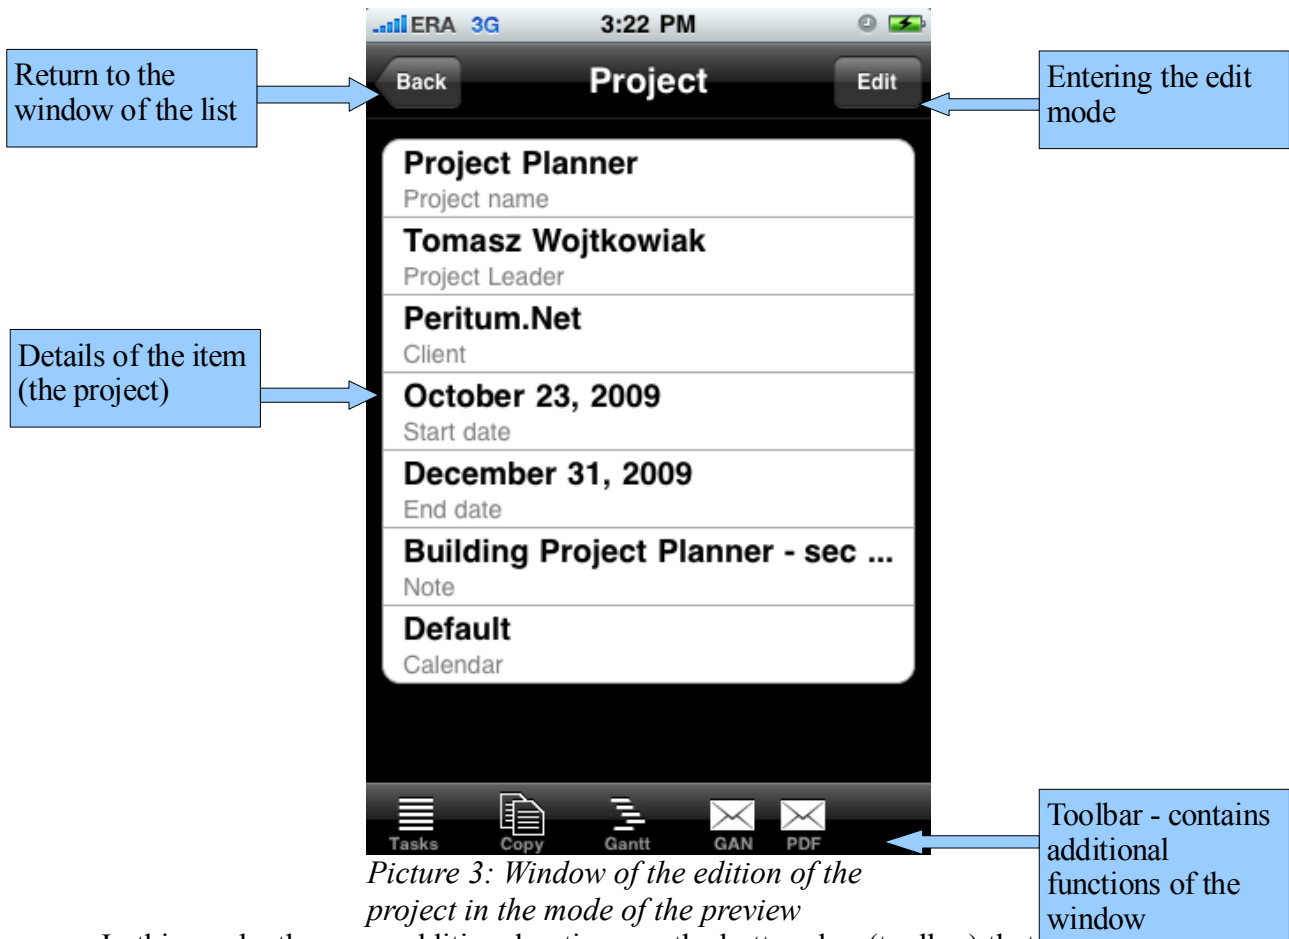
ERA 3G 3:22 PM

Return to the window of the list

Back

Project

Edit

Entering the edit mode

Project Planner
Project name

Tomasz Wojtkowiak
Project Leader

Peritum.Net
Client

Details of the item (the project)

October 23, 2009
Start date

December 31, 2009
End date

Building Project Planner - sec ...
Note

Default
Calendar

Tasks Copy Gantt GAN PDF

Toolbar - contains additional functions of the window

*Picture 3: Window of the edition of the project in the mode of the preview*

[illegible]